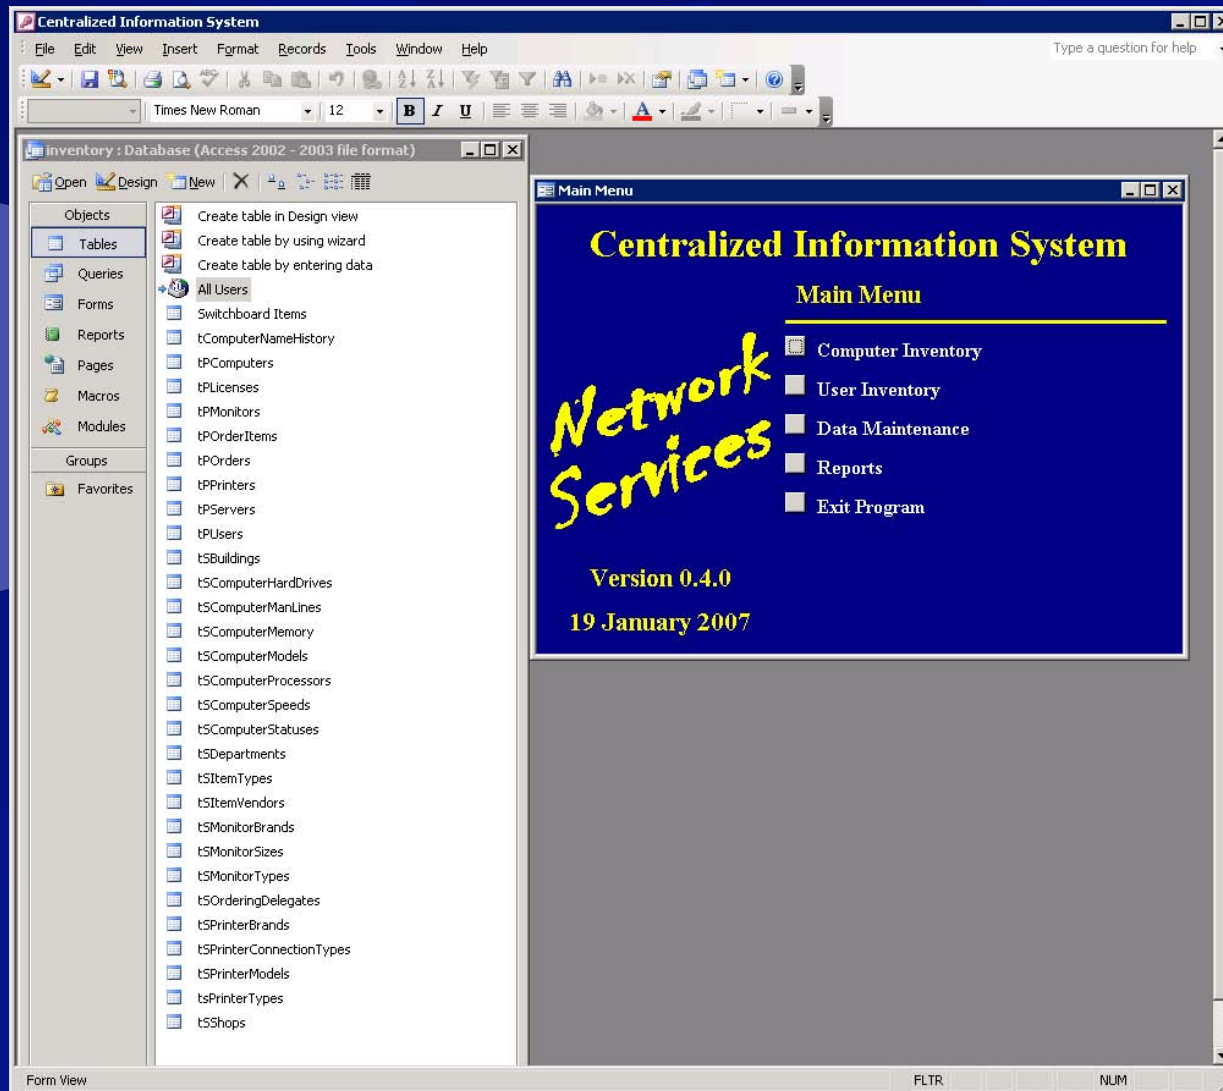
Centralized Information System

File Edit View Insert Format Records Tools Window Help

Type a question for help

Times New Roman 12

B I U

A

inventory : Database (Access 2002 - 2003 file format)

Open Design New

Objects
Tables
Queries
Forms
Reports
Pages
Macros
Modules
Groups
Favorites

Create table in Design view
Create table by using wizard
Create table by entering data
All Users
Switchboard Items
tComputerNameHistory
tPComputers
tPLicenses
tPMonitors
tPOrderItems
tPOrders
tPPrinters
tPServers
tPUsers
tSBuildings
tSComputerHardDrives
tSComputerManLines
tSComputerMemory
tSComputerModels
tSComputerProcessors
tSComputerSpeeds
tSComputerStatuses
tSDepartments
tSItemTypes
tSItemVendors
tSMonitorBrands
tSMonitorSizes
tSMonitorTypes
tSOrderingDelegates
tSPrinterBrands
tSPrinterConnectionTypes
tSPrinterModels
tsPrinterTypes
tSShops

Main Menu

Centralized Information System

Main Menu

Network Services

Computer Inventory
User Inventory
Data Maintenance
Reports
Exit Program

Version 0.4.0

19 January 2007

Form View

FLTR

NUM